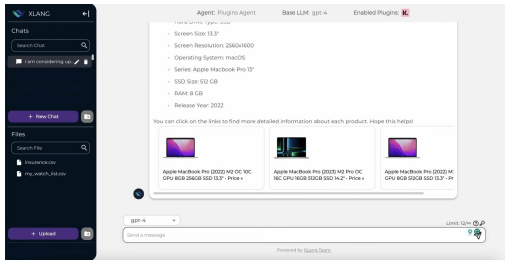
XLANG

Chats

Search Chat

I am considering up

+ New Chat

Files

Search File

insurance.csv

my_watch_list.csv

+ Upload

Agent: Plugins Agent    Base LLM: gpt-4    Enabled Plugins: K.

Hard Drive Type: SSD

Screen Size: 13.3"

Screen Resolution: 2560x1600

Operating System: macOS

Series: Apple Macbook Pro 13"

SSD Size: 512 GB

RAM: 8 GB

Release Year: 2022

You can click on the links to find more detailed information about each product. Hope this helps!

Apple MacBook Pro (2022) M2 OC 10C GPU 8GB 256GB SSD 13.3" - Price »

Apple MacBook Pro (2023) M2 Pro OC 16C CPU 16GB 512GB SSD 14.2" - Price »

Apple MacBook Pro (2022) M2 GPU 8GB 512GB SSD 13.3" - Pr

gpt-4

Limit: 12/m

Send a message

Powered by XLang Team